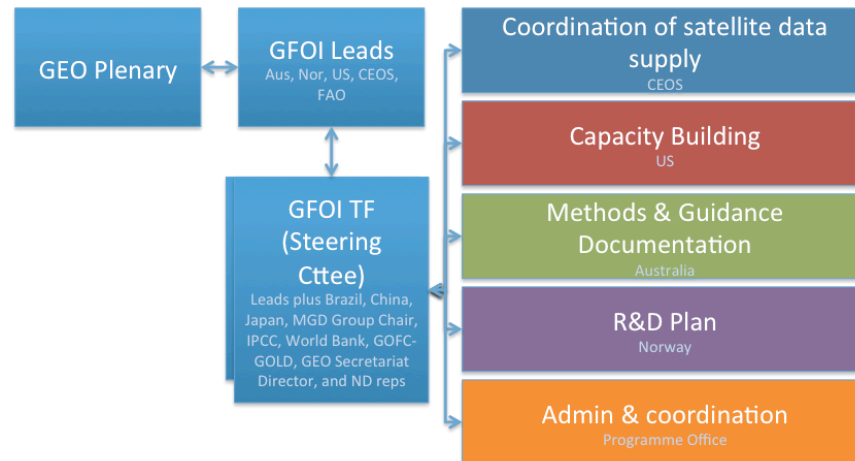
GEO Plenary

GFOI Leads
Aus, Nor, US, CEOS, FAO

GFOI TF (Steering Cttee)
Leads plus Brazil, China, Japan, MGD Group Chair, IPCC, World Bank, GOFC-GOLD, GEO Secretariat Director, and ND reps

Coordination of satellite data supply
CEOS

Capacity Building
US

Methods & Guidance Documentation
Australia

R&D Plan
Norway

Admin & coordination
Programme Office